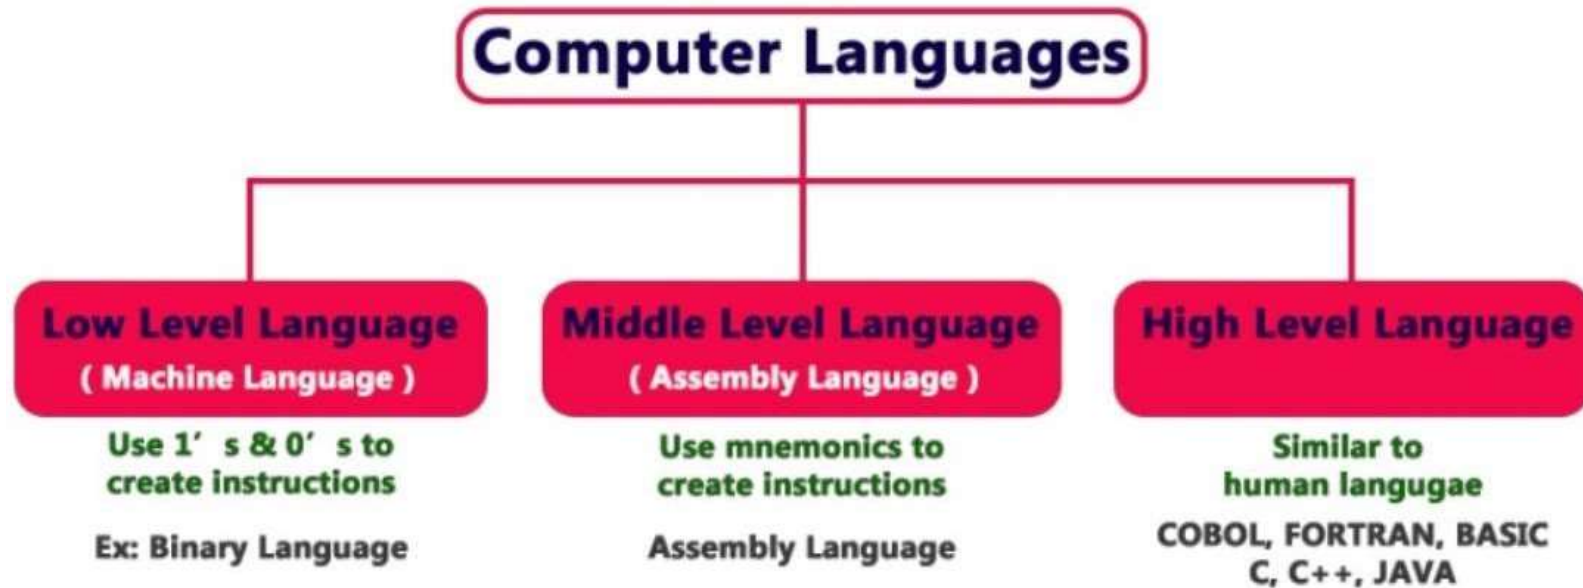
Computer Languages

Low Level Language
( Machine Language )

Use 1's & 0's to create instructions

Ex: Binary Language

Middle Level Language
( Assembly Language )

Use mnemonics to create instructions

Assembly Language

High Level Language

Similar to human langugae

COBOL, FORTRAN, BASIC
C, C++, JAVA